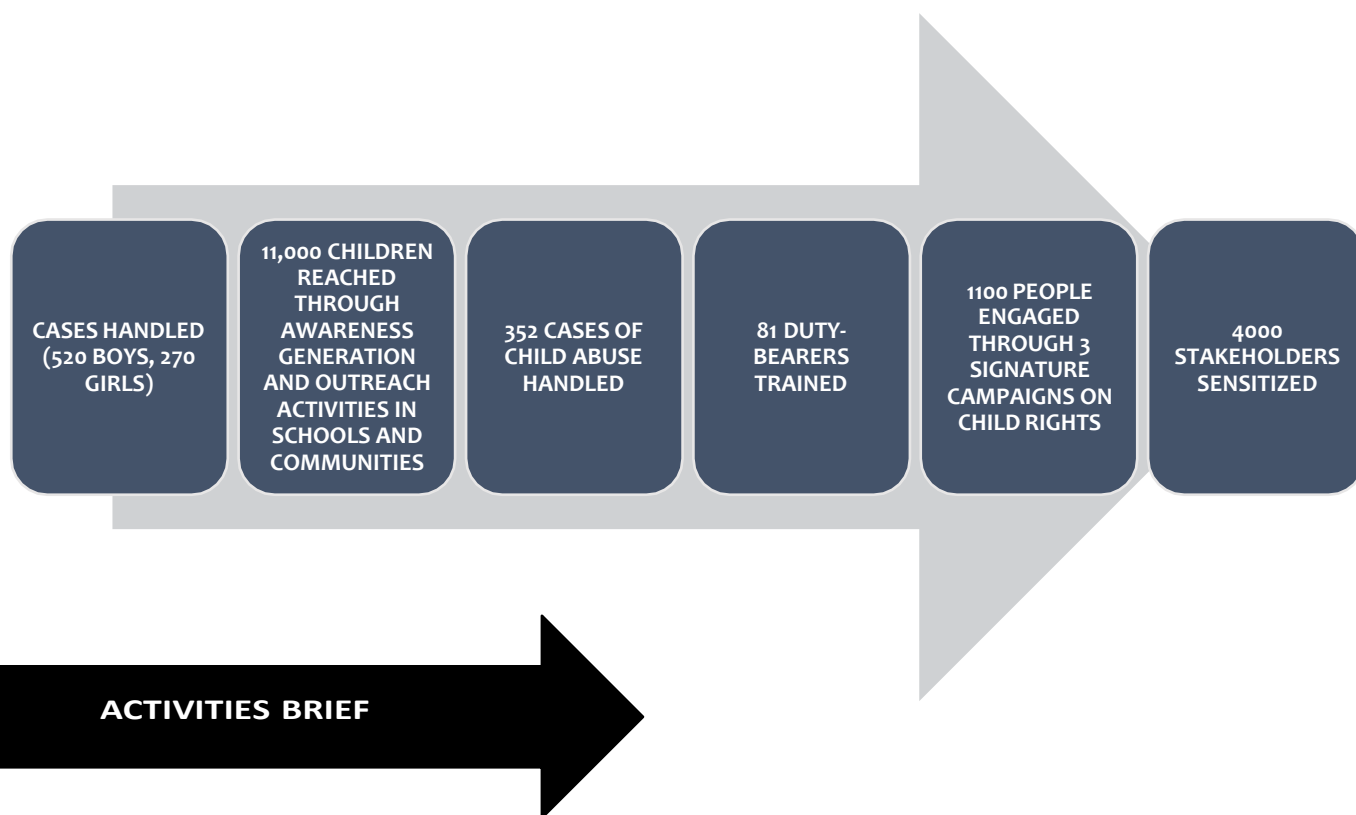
CASES HANDLED (520 BOYS, 270 GIRLS)

11,000 CHILDREN REACHED THROUGH AWARENESS GENERATION AND OUTREACH ACTIVITIES IN SCHOOLS AND COMMUNITIES

352 CASES OF CHILD ABUSE HANDLED

81 DUTY-BEARERS TRAINED

1100 PEOPLE ENGAGED THROUGH 3 SIGNATURE CAMPAIGNS ON CHILD RIGHTS

4000 STAKEHOLDERS SENSITIZED

ACTIVITIES BRIEF